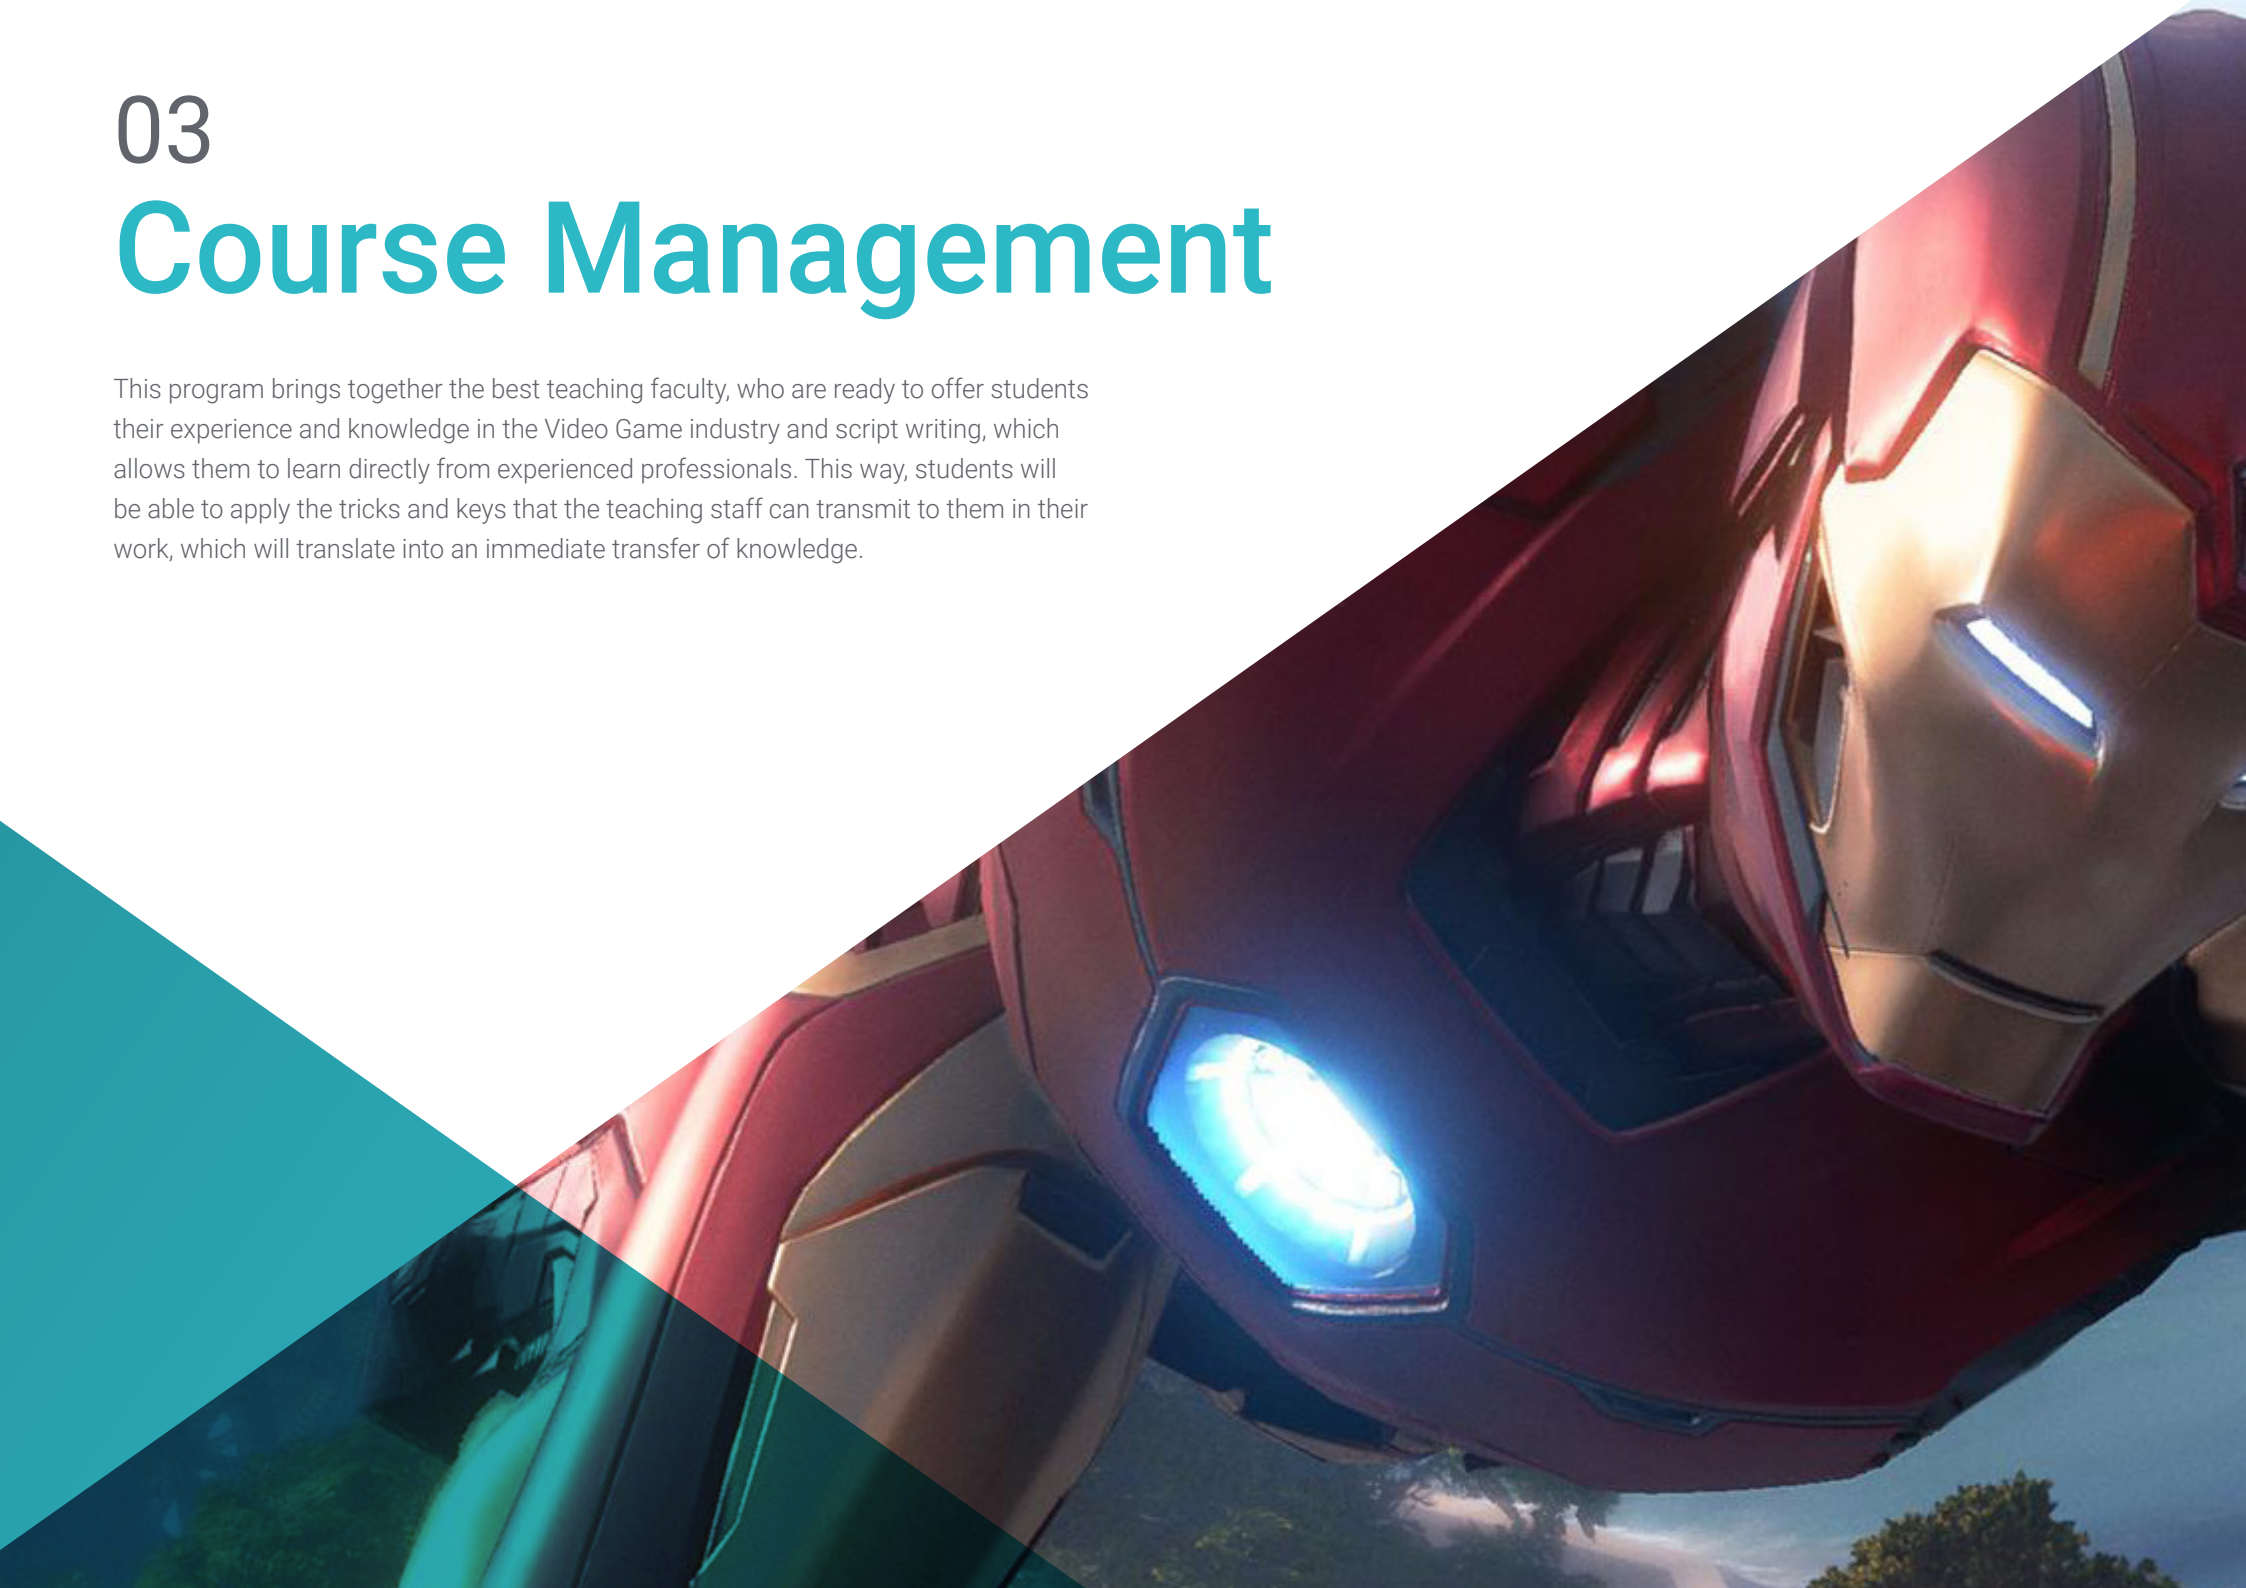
03
Course Management

This program brings together the best teaching faculty, who are ready to offer students their experience and knowledge in the Video Game industry and script writing, which allows them to learn directly from experienced professionals. This way, students will be able to apply the tricks and keys that the teaching staff can transmit to them in their work, which will translate into an immediate transfer of knowledge.